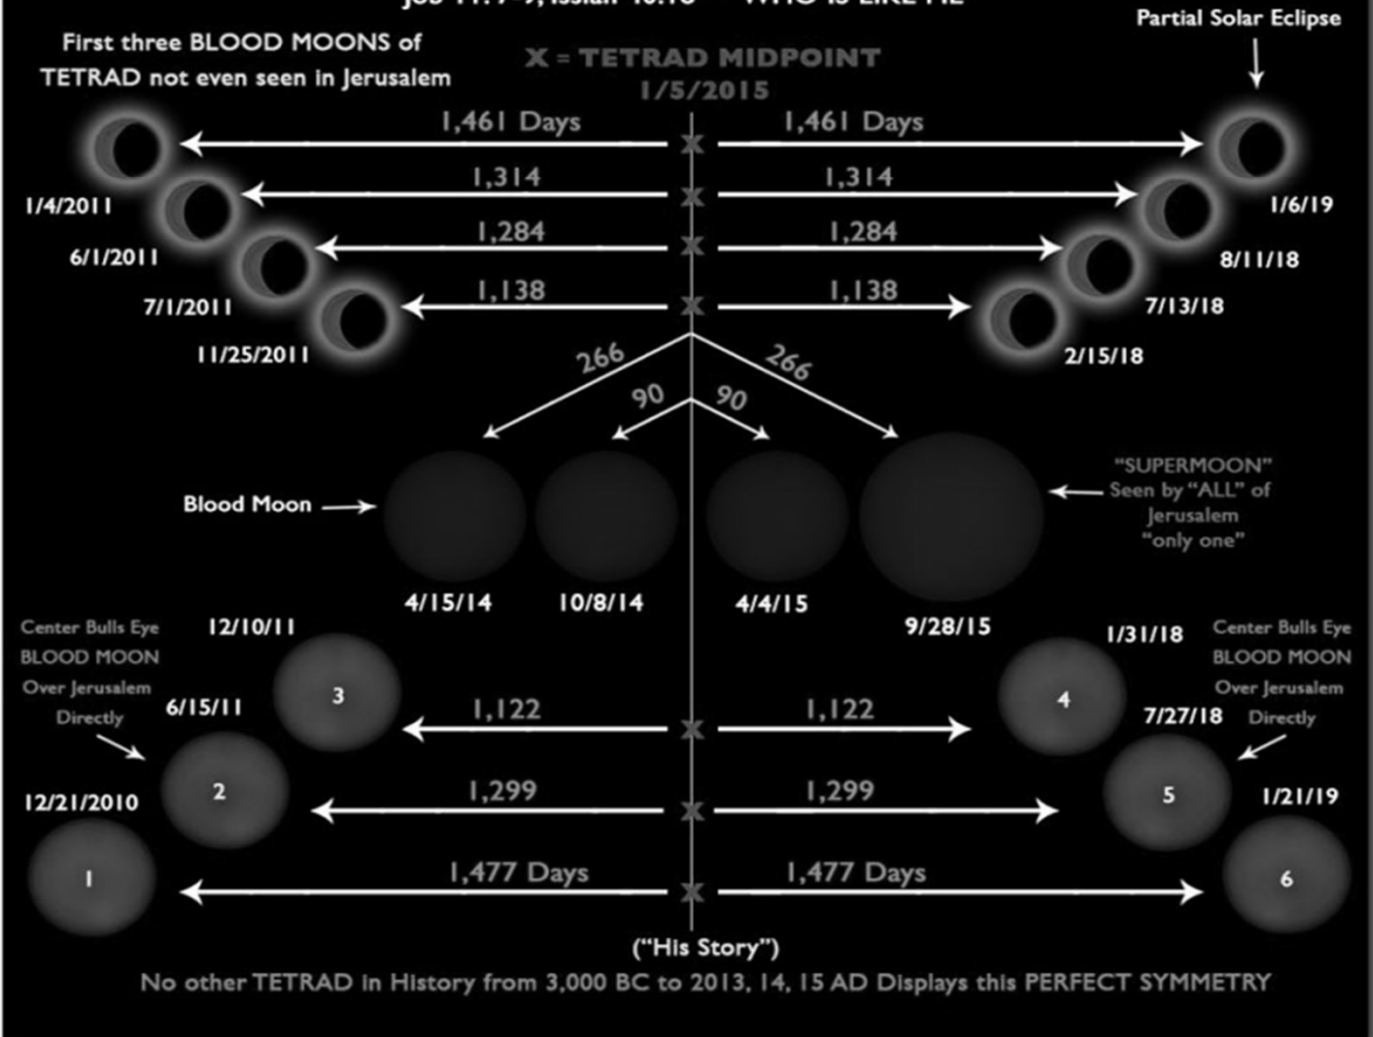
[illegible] — WHO is LIKE ME

First three BLOOD MOONS of TETRAD not even seen in Jerusalem

X = TETRAD MIDPOINT
1/5/2015

Partial Solar Eclipse

1,461 Days
1,461 Days
1,314
1,314
1,284
1,284
1,138
1,138

1/4/2011
6/1/2011
7/1/2011
11/25/2011

1/6/19
8/11/18
7/13/18
2/15/18

266
266
90
90

Blood Moon

"SUPERMOON" Seen by "ALL" of Jerusalem "only one"

4/15/14
10/8/14
4/4/15
9/28/15

Center Bulls Eye BLOOD MOON Over Jerusalem Directly

12/10/11
6/15/11
12/21/2010

3
2
1

1,122
1,122
1,299
1,299
1,477 Days
1,477 Days

1/31/18
7/27/18
1/21/19

Center Bulls Eye BLOOD MOON Over Jerusalem Directly

4
5
6

("His Story")

No other TETRAD in History from 3,000 BC to 2013, 14, 15 AD Displays this PERFECT SYMMETRY